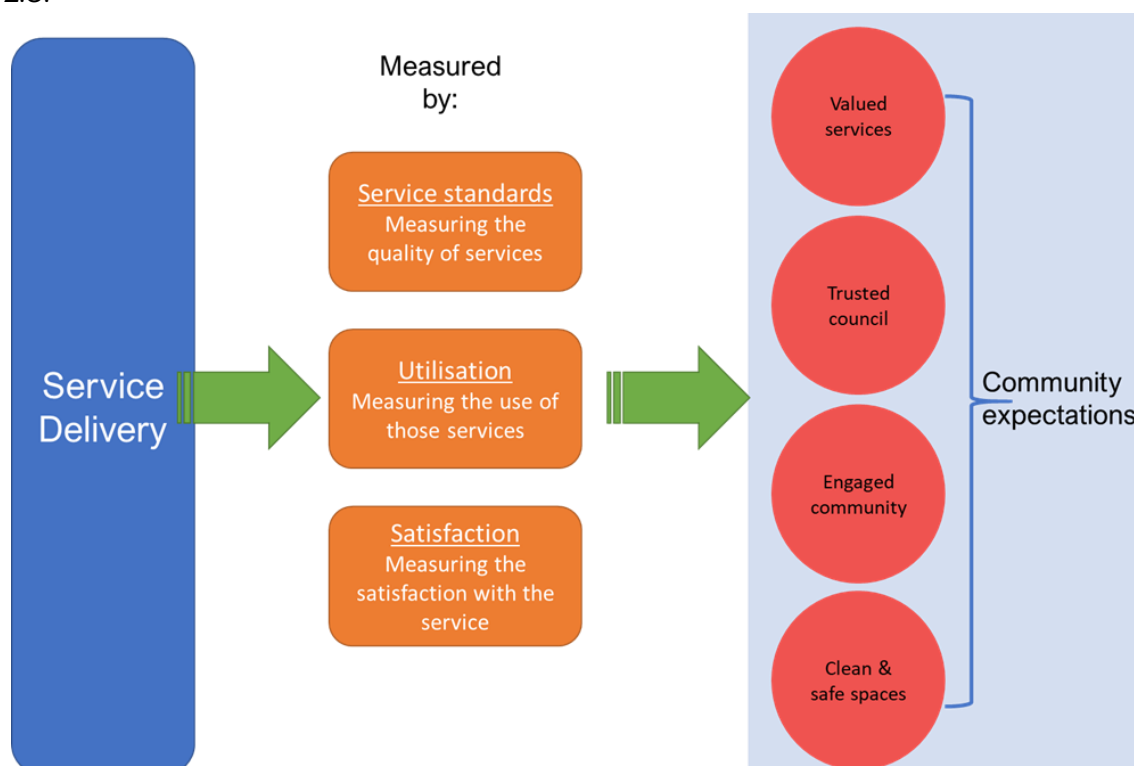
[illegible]

Service Delivery

Measured by:

Service standards
Measuring the quality of services

Utilisation
Measuring the use of those services

Satisfaction
Measuring the satisfaction with the service

Valued services

Trusted council

Engaged community

Clean & safe spaces

Community expectations